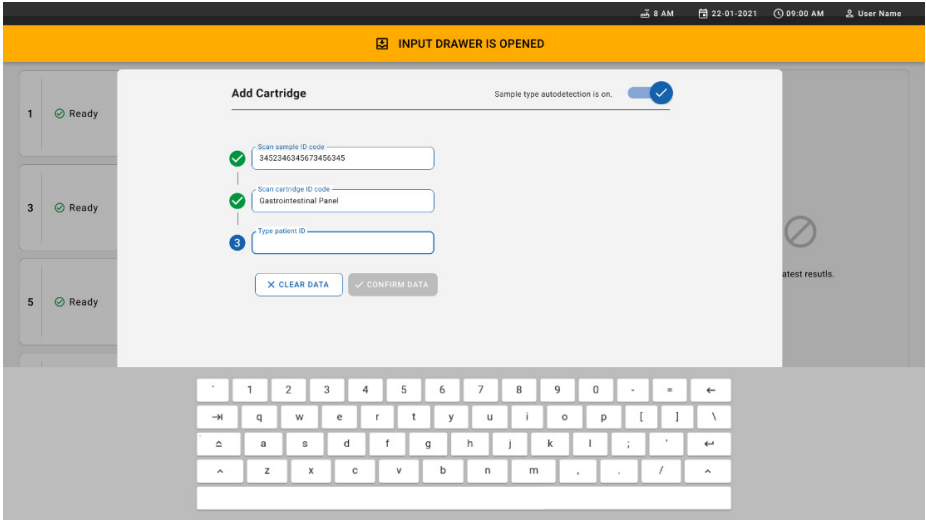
8 AM 22-01-2021 09:00 AM User Name

INPUT DRAWER IS OPENED

1 Ready

3 Ready

5 Ready

Add Cartridge

Sample type autodetection is on.

Scan sample ID code
3452346345673456345

Scan cartridge ID code
Gastrointestinal Panel

3 Type patient ID

CLEAR DATA

CONFIRM DATA

atest resutls.

` 1 2 3 4 5 6 7 8 9 0 - = ←

⇥ q w e r t y u i o p [ ] \

a s d f g h j k l ; ' ↵

^ z x c v b n m , . / ^